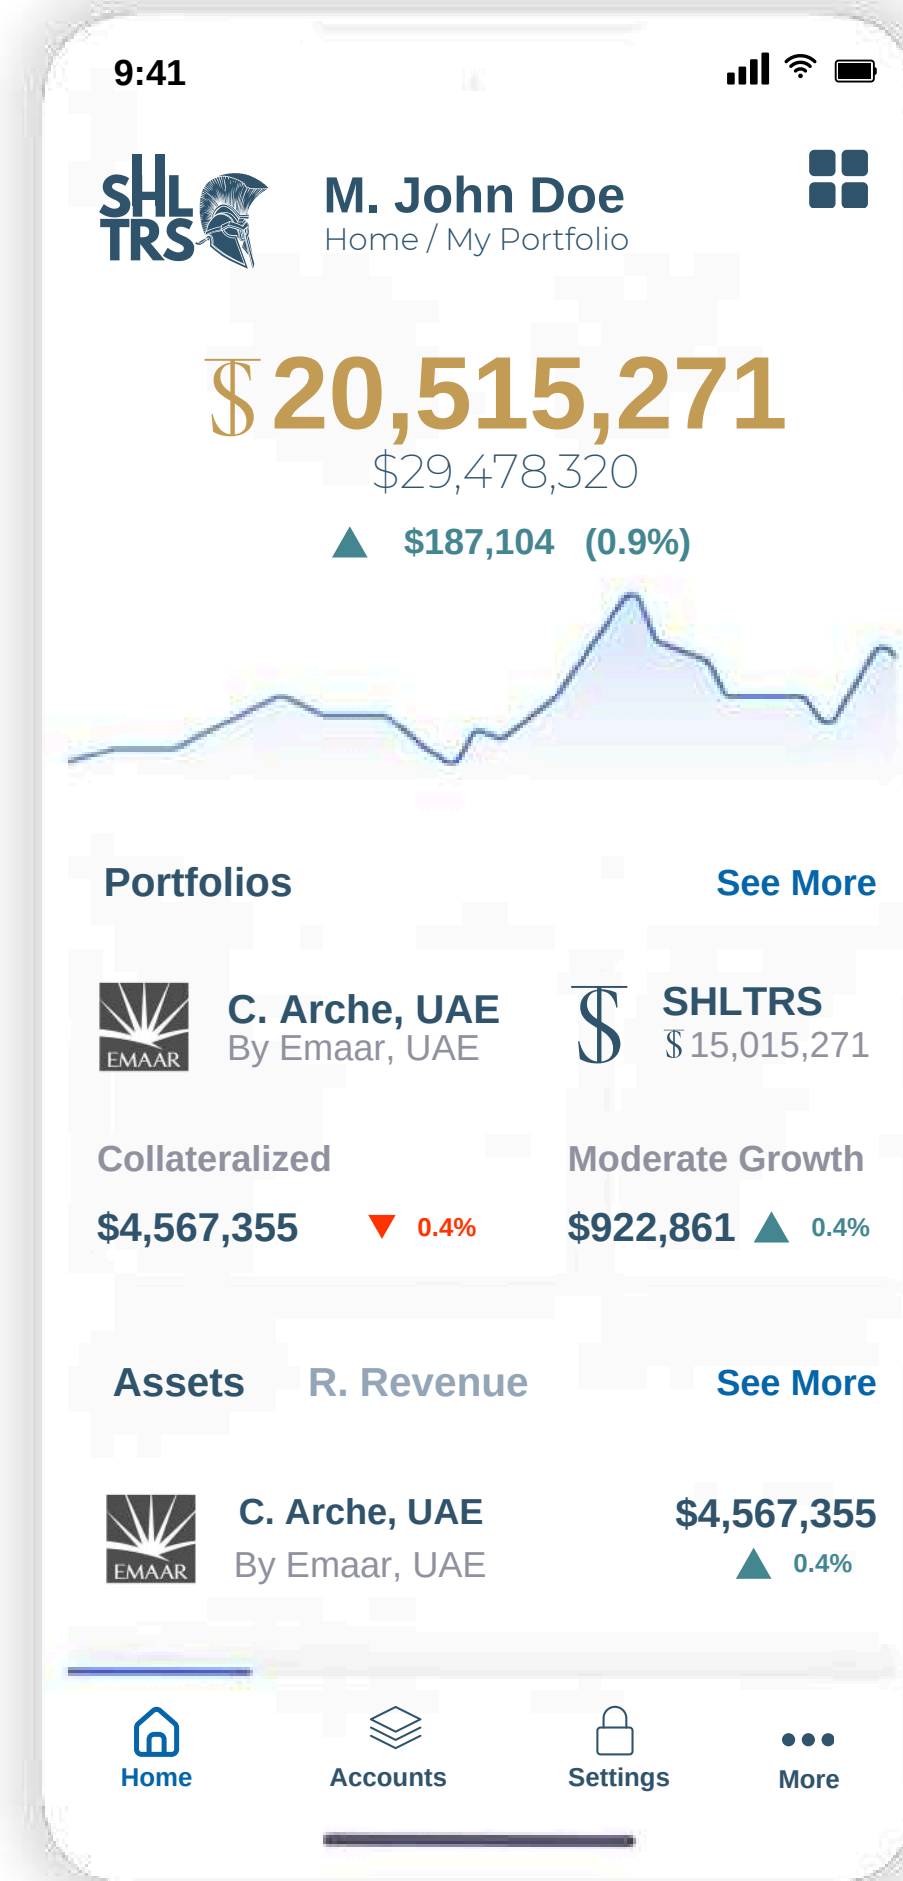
9:41

SHL TRS

M. John Doe
Home / My Portfolio

$ 20,515,271
$29,478,320
$187,104 (0.9%)

Portfolios
See More

EMAAR
C. Arche, UAE
By Emaar, UAE

SHLTRS
$ 15,015,271

Collateralized
$4,567,355 0.4%

Moderate Growth
$922,861 0.4%

Assets
R. Revenue
See More

EMAAR
C. Arche, UAE
By Emaar, UAE
$4,567,355
0.4%

Home
Accounts
Settings
More